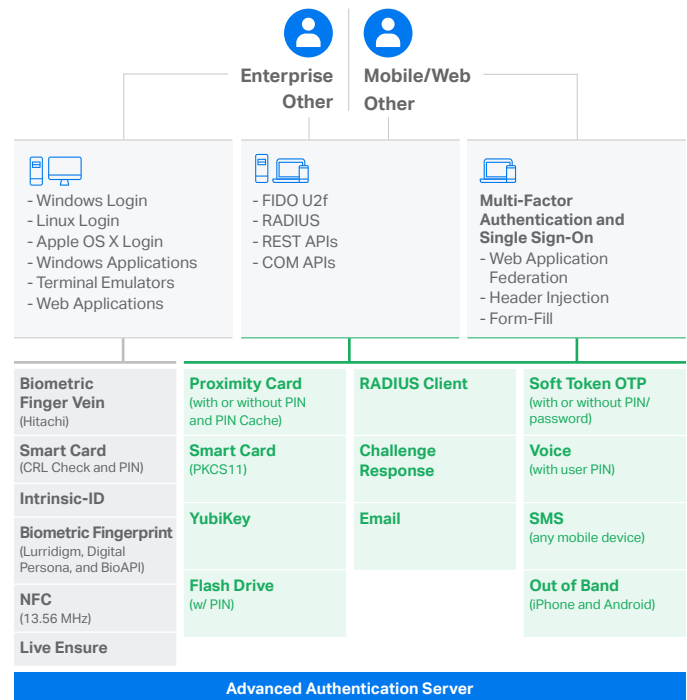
Enterprise Other

Mobile/Web Other

- Windows Login
- Linux Login
- Apple OS X Login
- Windows Applications
- Terminal Emulators
- Web Applications

- FIDO U2f
- RADIUS
- REST APIs
- COM APIs

Multi-Factor Authentication and Single Sign-On
- Web Application Federation
- Header Injection
- Form-Fill

Biometric Finger Vein
(Hitachi)

Smart Card
(CRL Check and PIN)

Intrinsic-ID

Biometric Fingerprint
(Lurridigm, Digital Persona, and BioAPI)

NFC
(13.56 MHz)

Live Ensure

Proximity Card
(with or without PIN and PIN Cache)

Smart Card
(PKCS11)

YubiKey

Flash Drive
(w/ PIN)

RADIUS Client

Challenge Response

Email

Soft Token OTP
(with or without PIN/ password)

Voice
(with user PIN)

SMS
(any mobile device)

Out of Band
(iPhone and Android)

Advanced Authentication Server